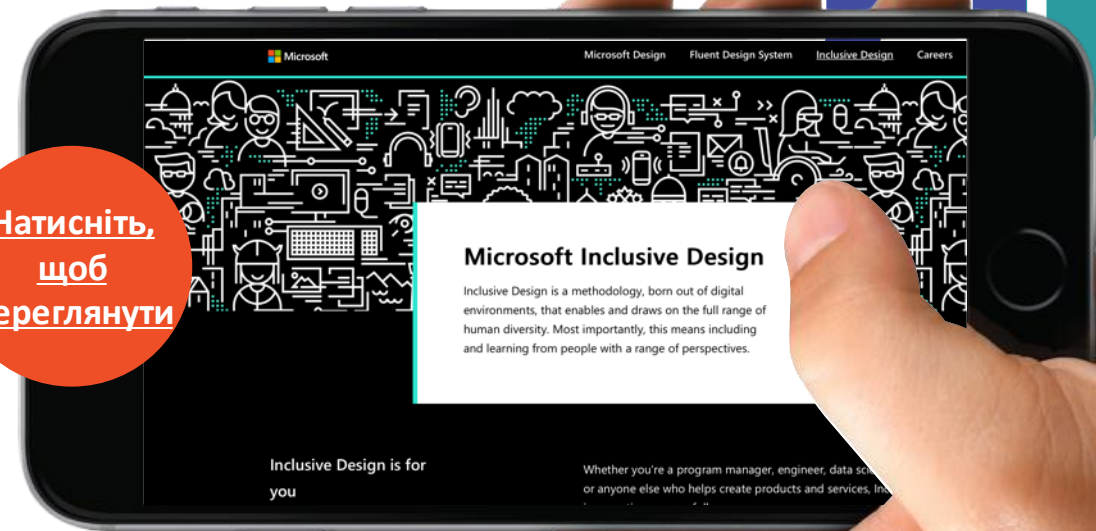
Натисніть, щоб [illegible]ереглянути

Microsoft

Microsoft Design Fluent Design System Inclusive Design Careers

Microsoft Inclusive Design

Inclusive Design is a methodology, born out of digital environments, that enables and draws on the full range of human diversity. Most importantly, this means including and learning from people with a range of perspectives.

Inclusive Design is for you

Whether you're a program manager, engineer, data sci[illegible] or anyone else who helps create products and services, In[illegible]